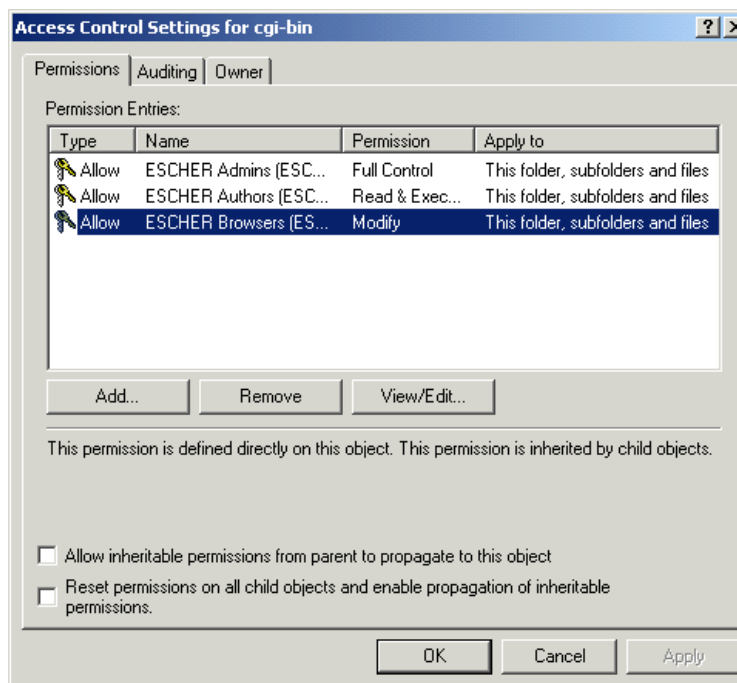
Access Control Settings for cgi-bin

? X

Permissions | Auditing | Owner

Permission Entries:

| Type | Name | Permission | Apply to |
|---|---|---|---|
| Allow | ESCHER Admins (ESC... | Full Control | This folder, subfolders and files |
| Allow | ESCHER Authors (ESC... | Read & Exec... | This folder, subfolders and files |
| Allow | ESCHER Browsers (ES... | Modify | This folder, subfolders and files |

Add... | Remove | View/Edit...

This permission is defined directly on this object. This permission is inherited by child objects.

Allow inheritable permissions from parent to propagate to this object

Reset permissions on all child objects and enable propagation of inheritable permissions.

OK | Cancel | Apply